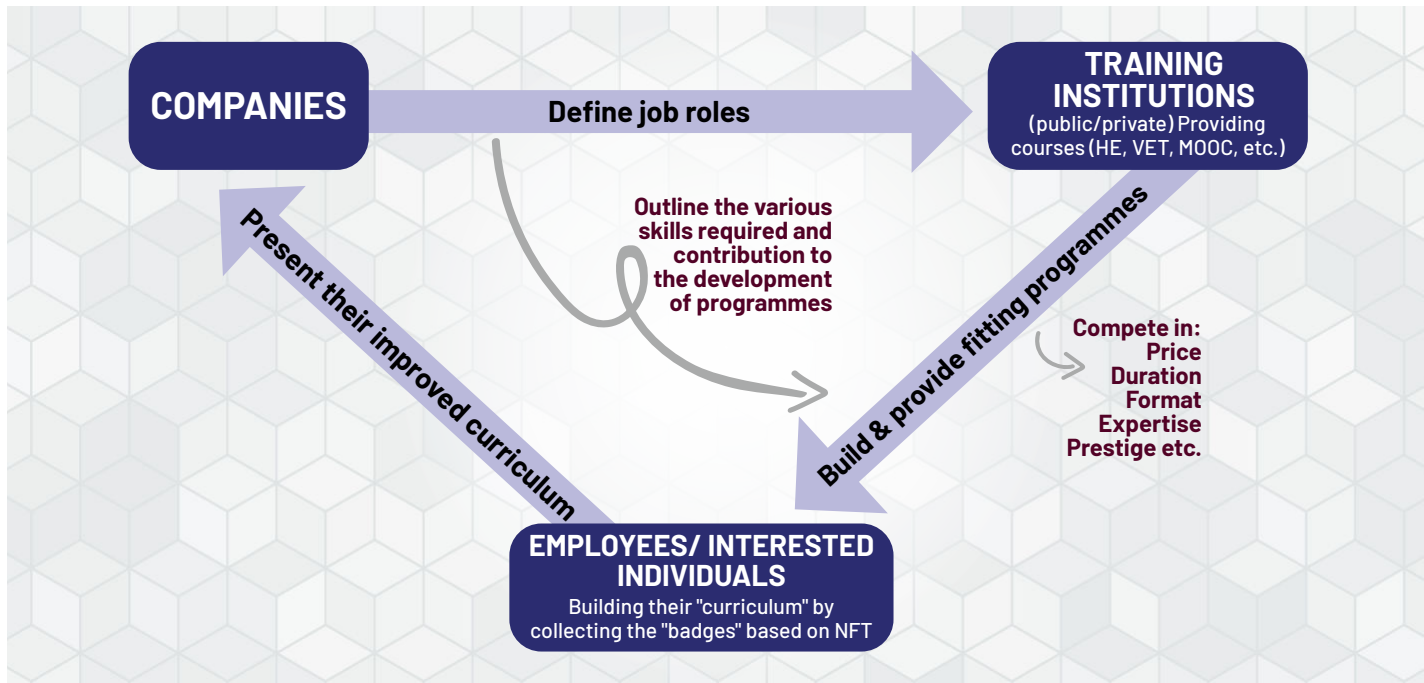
COMPANIES

Define job roles

TRAINING INSTITUTIONS
(public/private) Providing courses (HE, VET, MOOC, etc.)

Outline the various skills required and contribution to the development of programmes

Present their improved curriculum

Build & provide fitting programmes

Compete in:
Price
Duration
Format
Expertise
Prestige etc.

EMPLOYEES/ INTERESTED INDIVIDUALS
Building their "curriculum" by collecting the "badges" based on NFT